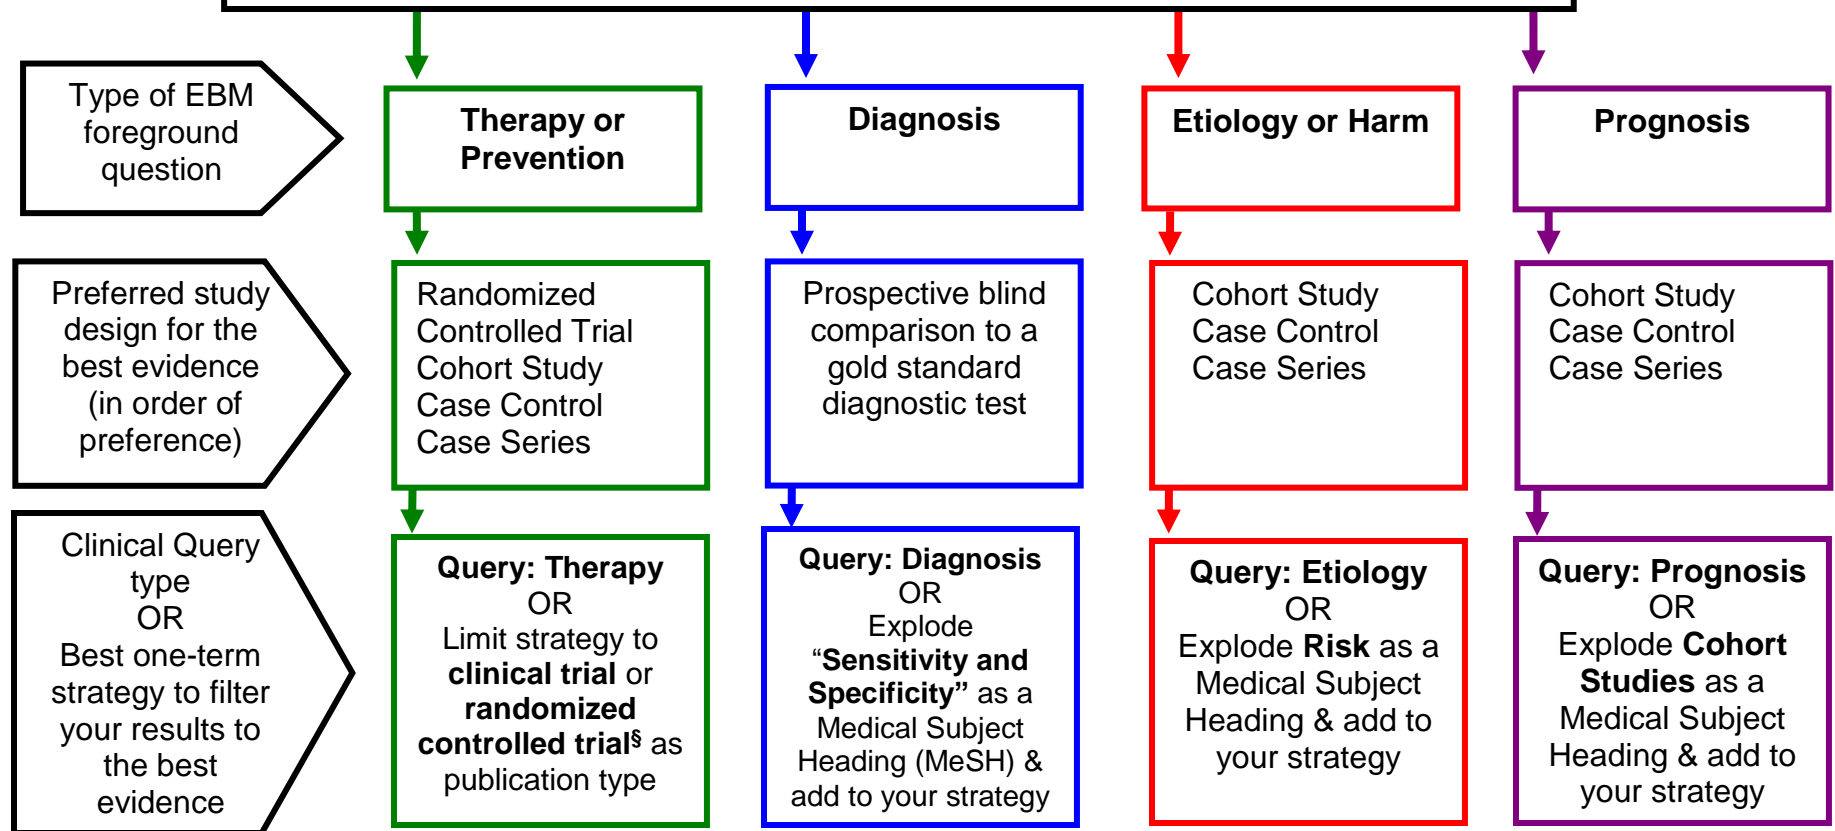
Type of EBM foreground question

Therapy or Prevention

Diagnosis

Etiology or Harm

Prognosis

Preferred study design for the best evidence (in order of preference)

Randomized Controlled Trial
Cohort Study
Case Control
Case Series

Prospective blind comparison to a gold standard diagnostic test

Cohort Study
Case Control
Case Series

Cohort Study
Case Control
Case Series

Clinical Query type
OR
Best one-term strategy to filter your results to the best evidence

Query: Therapy
OR
Limit strategy to **clinical trial** or **randomized controlled trial**$^{§}$ as publication type

Query: Diagnosis
OR
Explode
“**Sensitivity and Specificity”** as a Medical Subject Heading (MeSH) & add to your strategy

Query: Etiology
OR
Explode **Risk** as a Medical Subject Heading & add to your strategy

Query: Prognosis
OR
Explode **Cohort Studies** as a Medical Subject Heading & add to your strategy